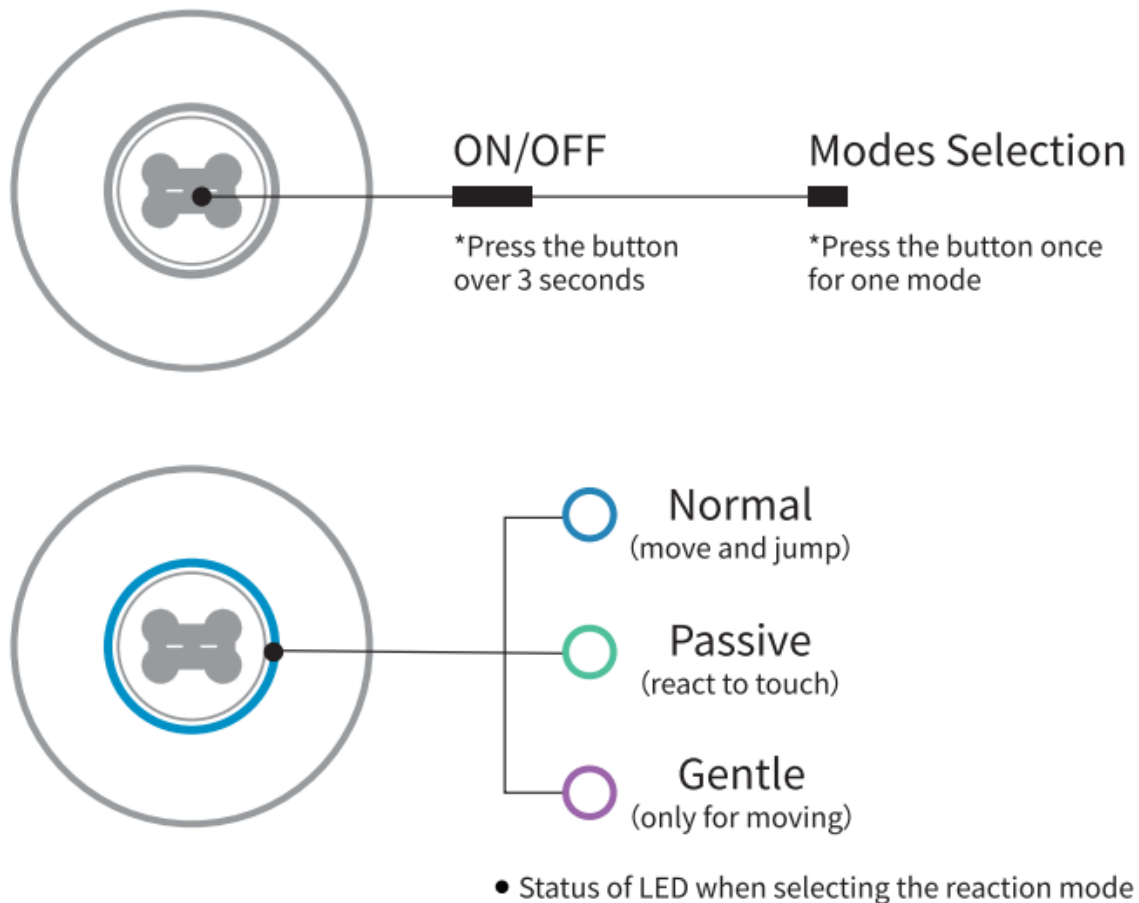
ON/OFF

*Press the button over 3 seconds

Modes Selection

*Press the button once for one mode

Normal
(move and jump)

Passive
(react to touch)

Gentle
(only for moving)

• Status of LED when selecting the reaction mode